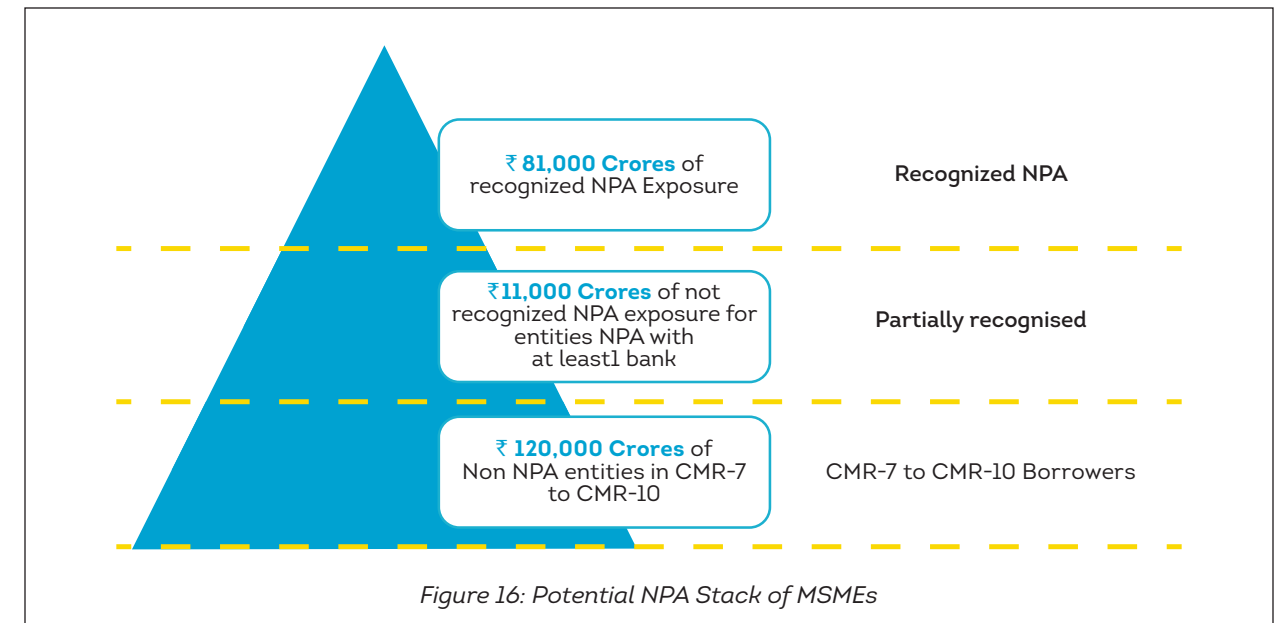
₹ 81,000 Crores of recognized NPA Exposure

Recognized NPA

₹11,000 Crores of not recognized NPA exposure for entities NPA with at least1 bank

Partially recognised

₹ 120,000 Crores of Non NPA entities in CMR-7 to CMR-10

CMR-7 to CMR-10 Borrowers

Figure 16: Potential NPA Stack of MSMEs